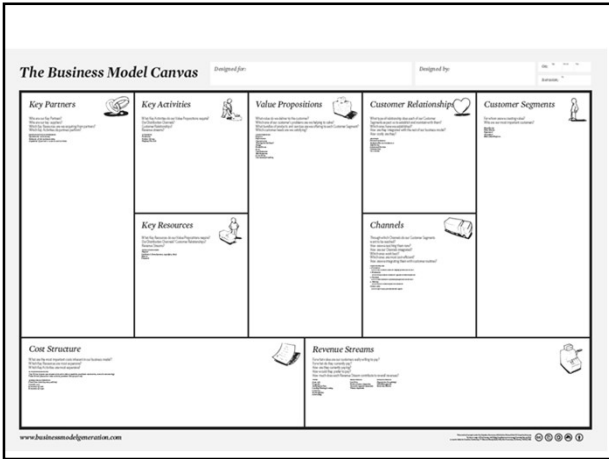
The Business Model Canvas

Designed for:

Designed by:

On:

Iteration:

Key Partners

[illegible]

Key Activities

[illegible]

Key Resources

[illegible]

Value Propositions

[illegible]

Customer Relationships

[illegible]

Channels

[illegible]

Customer Segments

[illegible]

Cost Structure

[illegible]

Revenue Streams

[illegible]

www.businessmodelgeneration.com

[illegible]